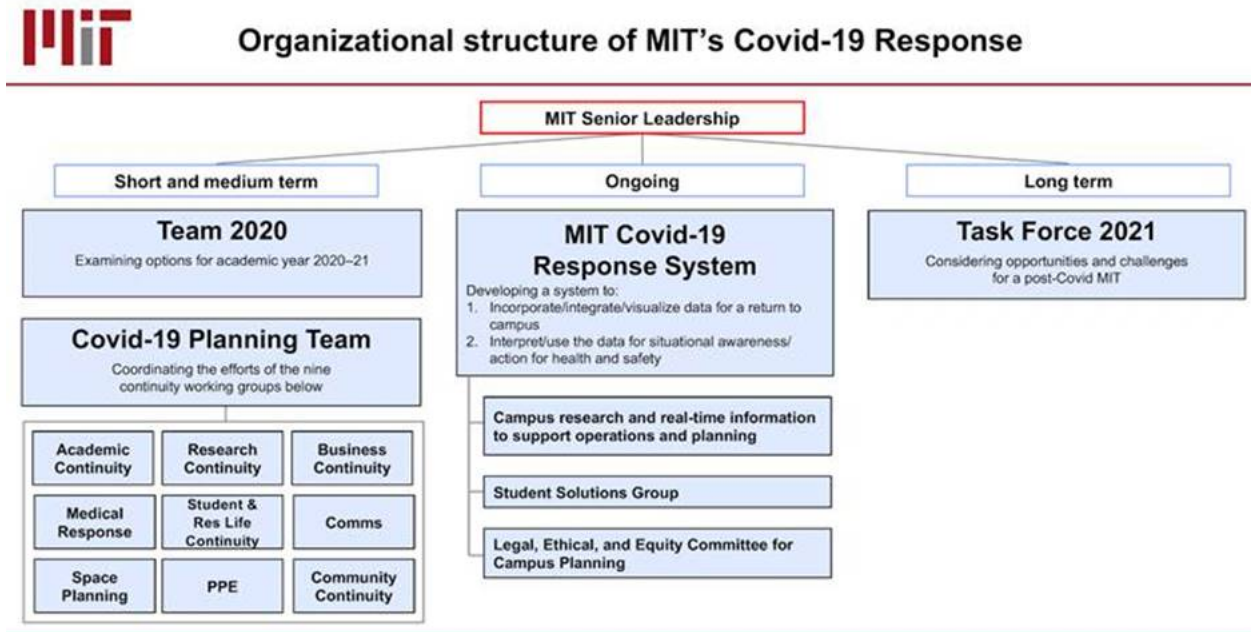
MIT

Organizational structure of MIT's Covid-19 Response

MIT Senior Leadership

Short and medium term

Ongoing

Long term

Team 2020

Examining options for academic year 2020–21

MIT Covid-19 Response System

Developing a system to:
1. Incorporate/integrate/visualize data for a return to campus
2. Interpret/use the data for situational awareness/ action for health and safety

Task Force 2021

Considering opportunities and challenges for a post-Covid MIT

Covid-19 Planning Team

Coordinating the efforts of the nine continuity working groups below

Academic Continuity

Research Continuity

Business Continuity

Medical Response

Student & Res Life Continuity

Comms

Space Planning

PPE

Community Continuity

Campus research and real-time information to support operations and planning

Student Solutions Group

Legal, Ethical, and Equity Committee for Campus Planning